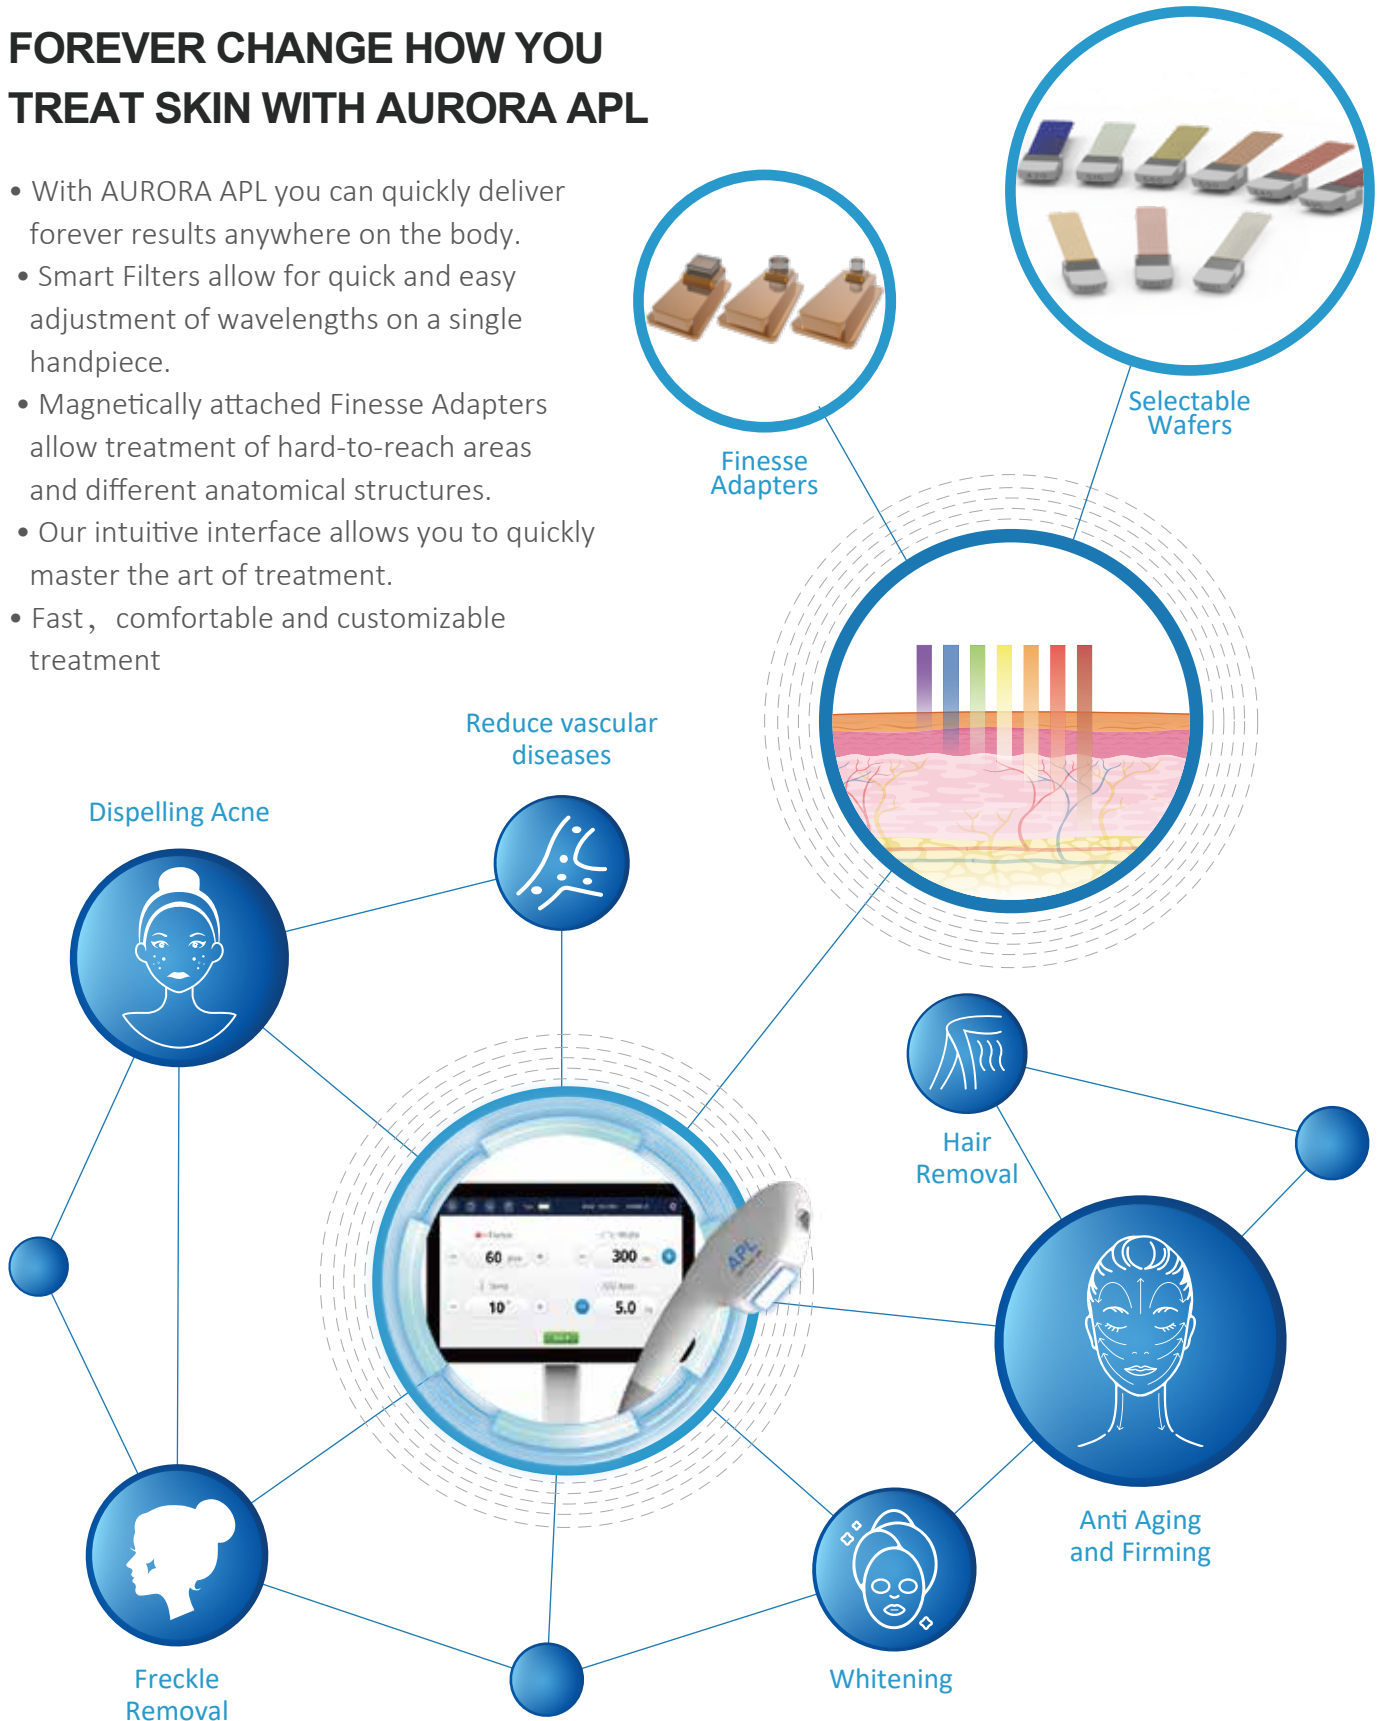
FOREVER CHANGE HOW YOU TREAT SKIN WITH AURORA APL

• With AURORA APL you can quickly deliver forever results anywhere on the body.
• Smart Filters allow for quick and easy adjustment of wavelengths on a single handpiece.
• Magnetically attached Finesse Adapters allow treatment of hard-to-reach areas and different anatomical structures.
• Our intuitive interface allows you to quickly master the art of treatment.
• Fast， comfortable and customizable treatment

Finesse Adapters

Selectable Wafers

Reduce vascular diseases

Dispelling Acne

60

300

10

5.0

APL

Hair Removal

Anti Aging and Firming

Whitening

Freckle Removal